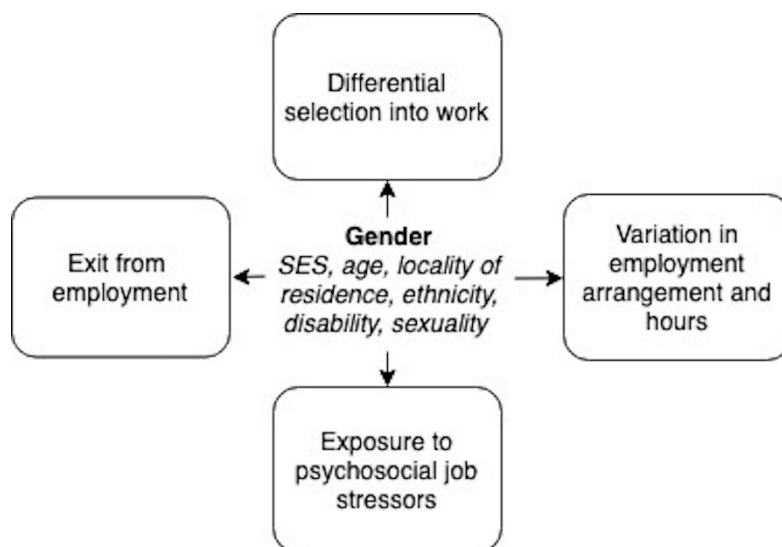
Differential selection into work

Exit from employment

Gender
SES, age, locality of residence, ethnicity, disability, sexuality

Variation in employment arrangement and hours

Exposure to psychosocial job stressors